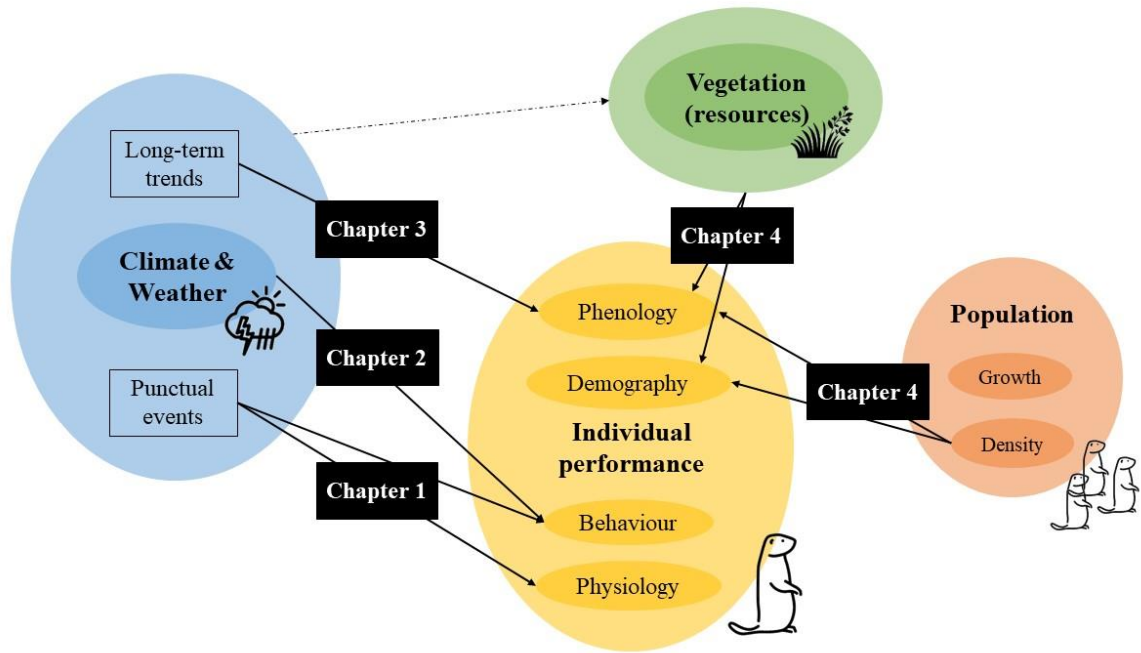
Vegetation (resources)

Long-term trends

Climate & Weather

Punctual events

Chapter 3

Chapter 2

Chapter 1

Chapter 4

Phenology

Demography

Individual performance

Behaviour

Physiology

Chapter 4

Population

Growth

Density